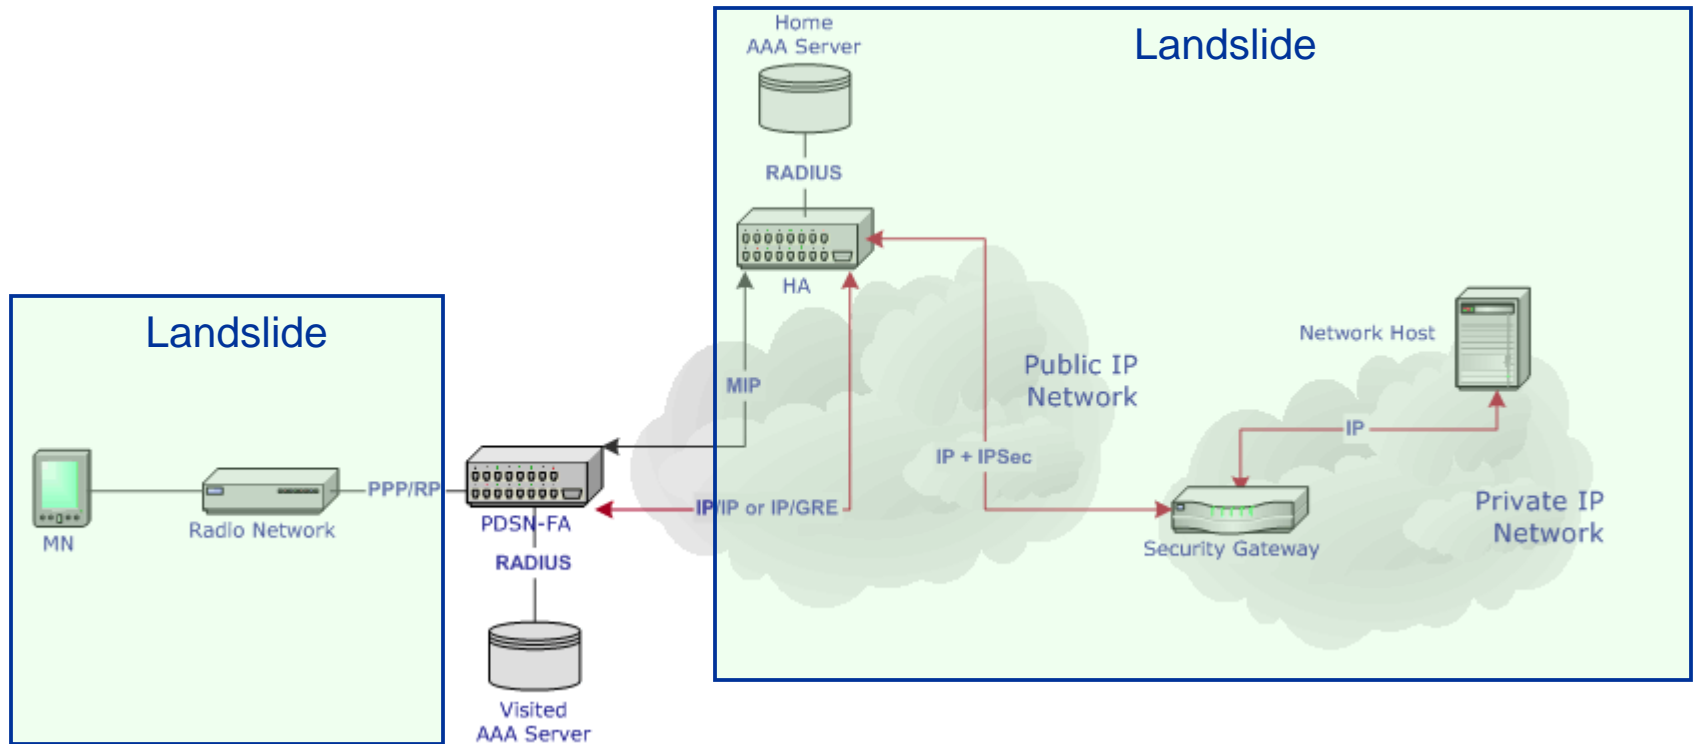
Home
AAA Server

Landslide

RADIUS

HA

MIP

Public IP
Network

Network Host

IP

IP + IPSec

Landslide

MN

Radio Network

PPP/RP

PDSN-FA

IP/IP or IP/GRE

Security Gateway

Private IP
Network

RADIUS

Visited
AAA Server